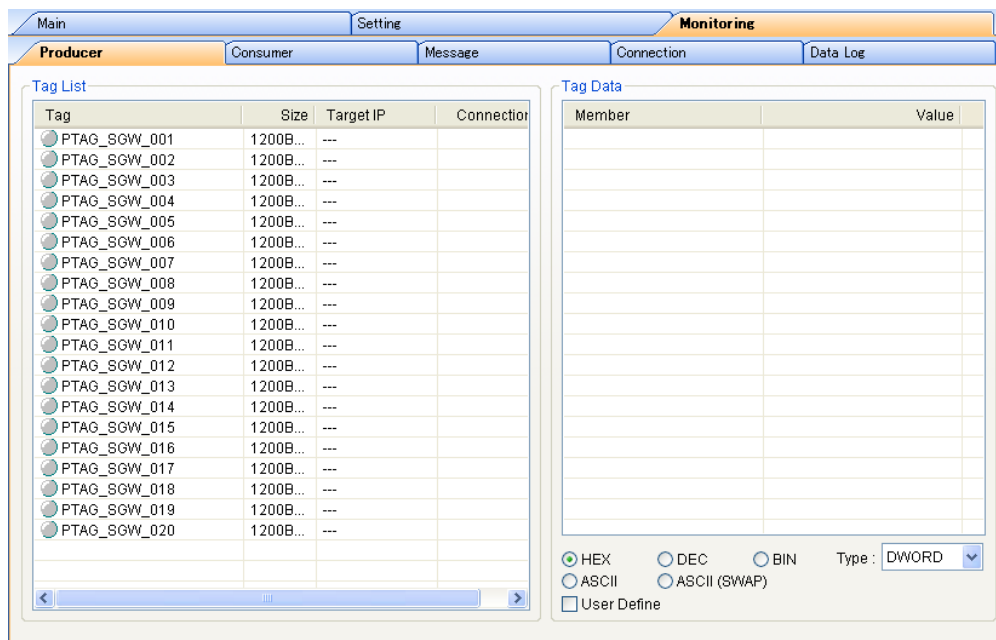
Main | Setting | Monitoring

Producer | Consumer | Message | Connection | Data Log

Tag List

| Tag | Size | Target IP | Connectior |
|---|---|---|---|
| PTAG_SGW_001 | 1200B... | --- | |
| PTAG_SGW_002 | 1200B... | --- | |
| PTAG_SGW_003 | 1200B... | --- | |
| PTAG_SGW_004 | 1200B... | --- | |
| PTAG_SGW_005 | 1200B... | --- | |
| PTAG_SGW_006 | 1200B... | --- | |
| PTAG_SGW_007 | 1200B... | --- | |
| PTAG_SGW_008 | 1200B... | --- | |
| PTAG_SGW_009 | 1200B... | --- | |
| PTAG_SGW_010 | 1200B... | --- | |
| PTAG_SGW_011 | 1200B... | --- | |
| PTAG_SGW_012 | 1200B... | --- | |
| PTAG_SGW_013 | 1200B... | --- | |
| PTAG_SGW_014 | 1200B... | --- | |
| PTAG_SGW_015 | 1200B... | --- | |
| PTAG_SGW_016 | 1200B... | --- | |
| PTAG_SGW_017 | 1200B... | --- | |
| PTAG_SGW_018 | 1200B... | --- | |
| PTAG_SGW_019 | 1200B... | --- | |
| PTAG_SGW_020 | 1200B... | --- | |

Tag Data

| Member | Value |
|---|---|

HEX DEC BIN Type : DWORD
ASCII ASCII (SWAP)
User Define